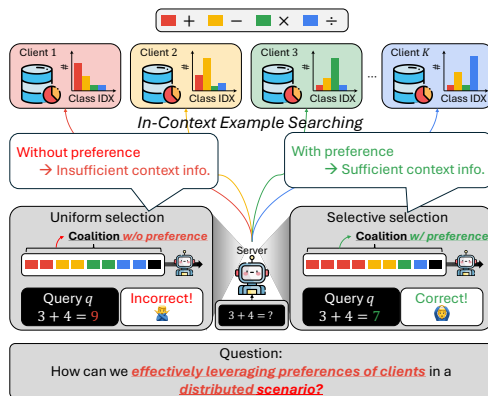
$+$ $-$ $\times$ $\div$

Client 1 # Class IDX

Client 2 # Class IDX

Client 3 # Class IDX

...

Client $K$ # Class IDX

In-Context Example Searching

Without preference → Insufficient context info.

With preference → Sufficient context info.

Uniform selection

Coalition w/o preference

Query $q$

$3 + 4 = 9$

Incorrect!

Server

$3 + 4 = ?$

Selective selection

Coalition w/ preference

Query $q$

$3 + 4 = 7$

Correct!

Question:

How can we effectively leveraging preferences of clients in a distributed scenario?